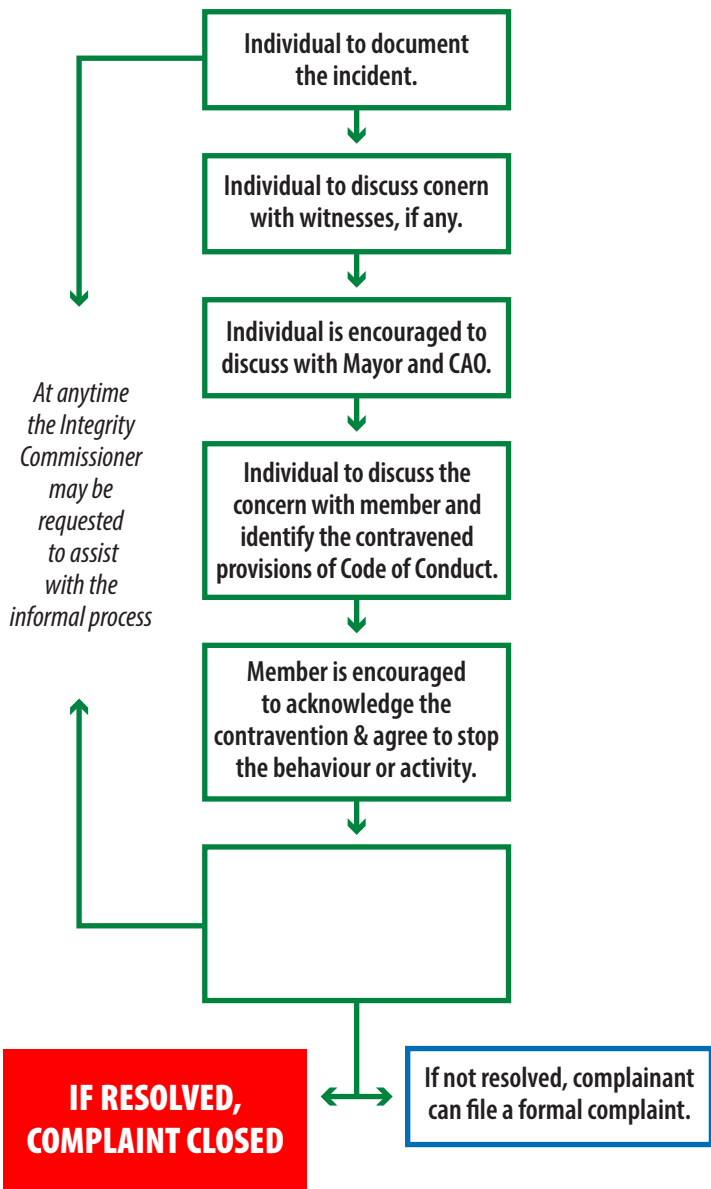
Individual to document the incident.

Individual to discuss conern with witnesses, if any.

Individual is encouraged to discuss with Mayor and CAO.

Individual to discuss the concern with member and identify the contravened provisions of Code of Conduct.

Member is encouraged to acknowledge the contravention & agree to stop the behaviour or activity.

At anytime the Integrity Commissioner may be requested to assist with the informal process

IF RESOLVED, COMPLAINT CLOSED

If not resolved, complainant can file a formal complaint.